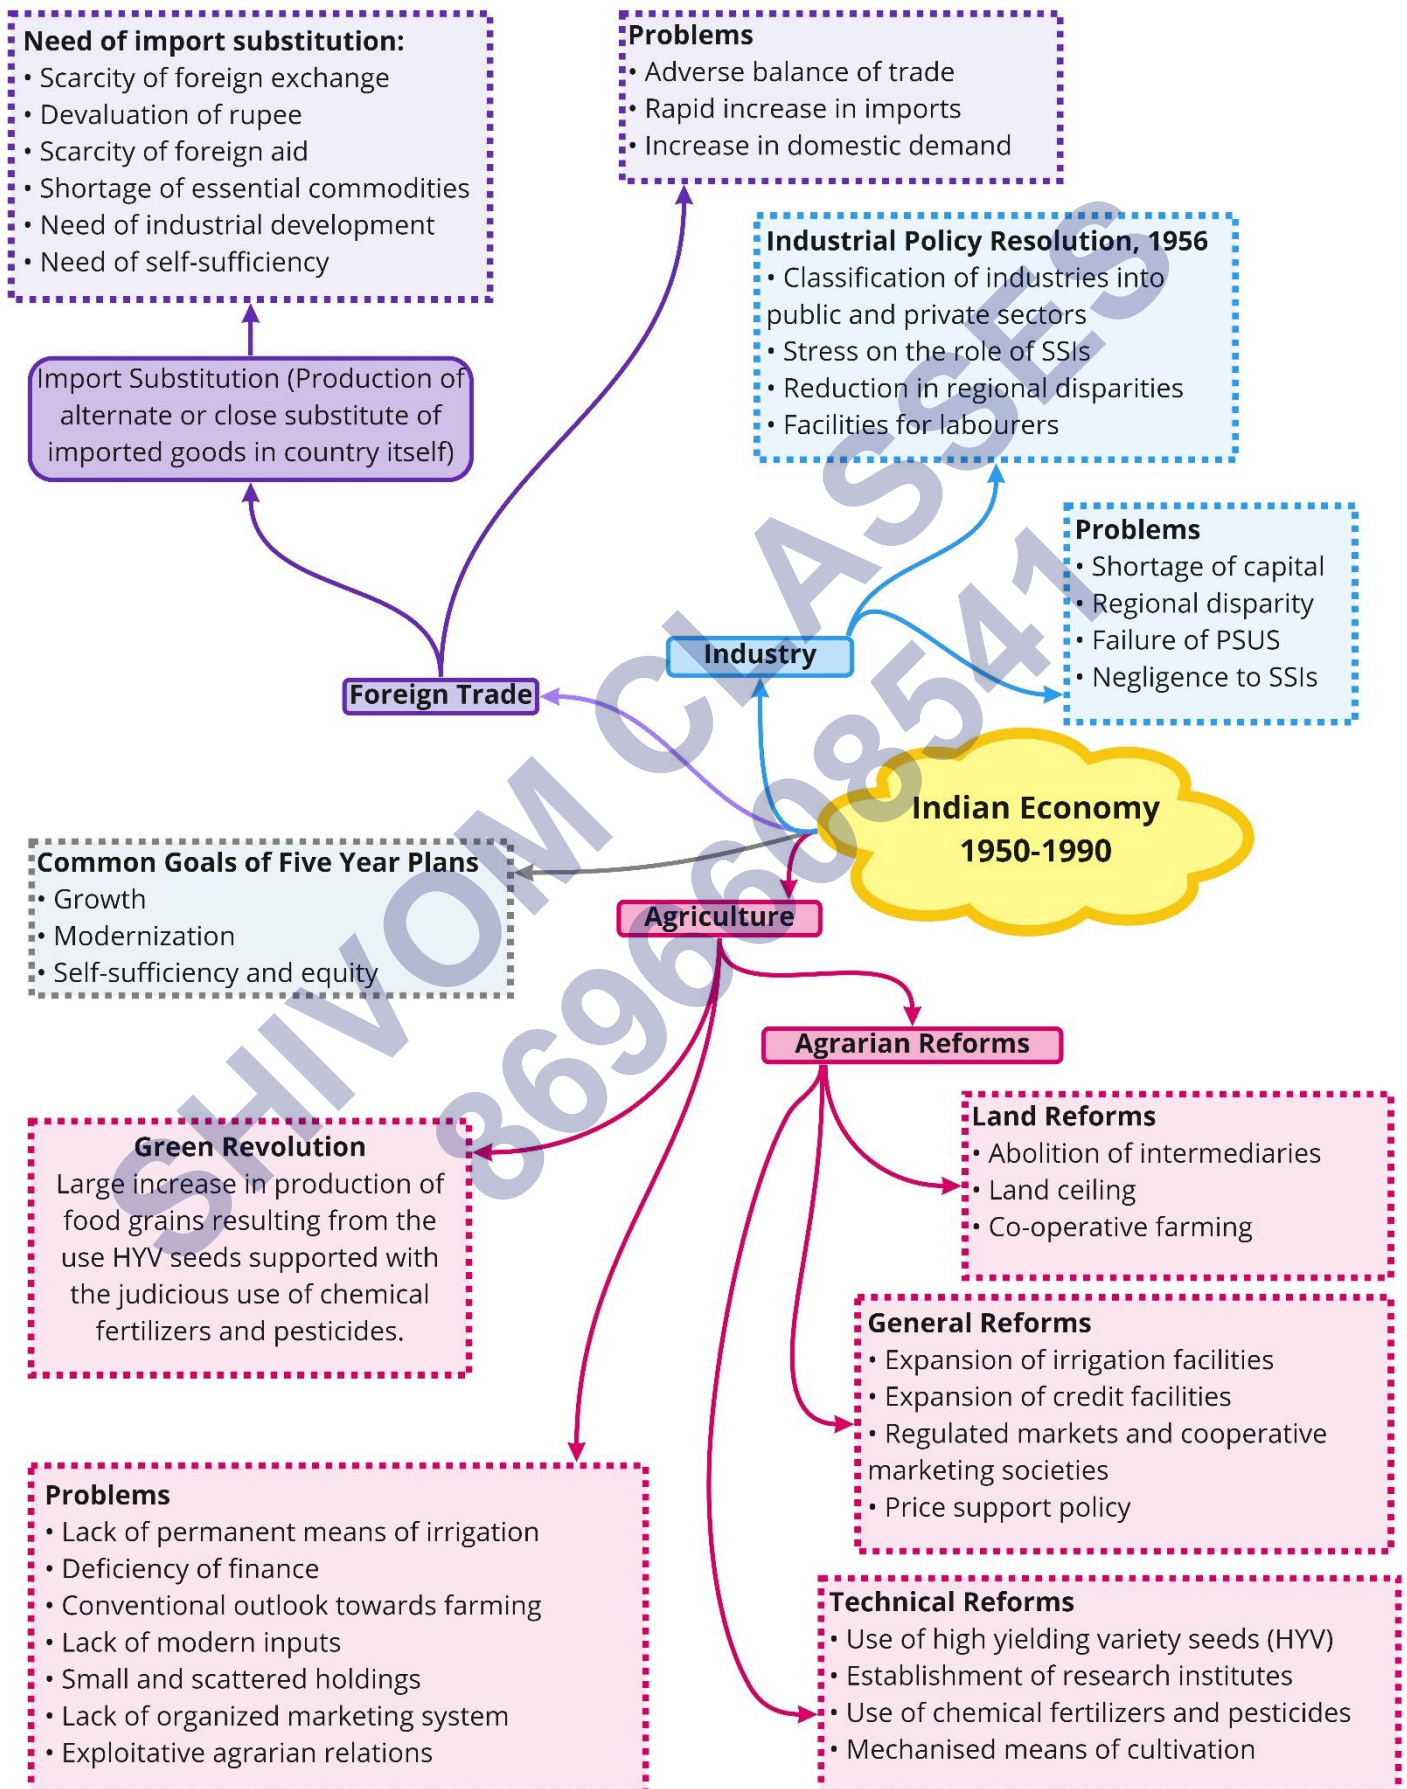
Need of import substitution:
• Scarcity of foreign exchange
• Devaluation of rupee
• Scarcity of foreign aid
• Shortage of essential commodities
• Need of industrial development
• Need of self-sufficiency

Problems
• Adverse balance of trade
• Rapid increase in imports
• Increase in domestic demand

Industrial Policy Resolution, 1956
• Classification of industries into public and private sectors
• Stress on the role of SSIs
• Reduction in regional disparities
• Facilities for labourers

Import Substitution (Production of alternate or close substitute of imported goods in country itself)

Problems
• Shortage of capital
• Regional disparity
• Failure of PSUS
• Negligence to SSIs

Industry

Foreign Trade

Indian Economy 1950-1990

Common Goals of Five Year Plans
• Growth
• Modernization
• Self-sufficiency and equity

Agriculture

Agrarian Reforms

Land Reforms
• Abolition of intermediaries
• Land ceiling
• Co-operative farming

Green Revolution
Large increase in production of food grains resulting from the use HYV seeds supported with the judicious use of chemical fertilizers and pesticides.

General Reforms
• Expansion of irrigation facilities
• Expansion of credit facilities
• Regulated markets and cooperative marketing societies
• Price support policy

Problems
• Lack of permanent means of irrigation
• Deficiency of finance
• Conventional outlook towards farming
• Lack of modern inputs
• Small and scattered holdings
• Lack of organized marketing system
• Exploitative agrarian relations

Technical Reforms
• Use of high yielding variety seeds (HYV)
• Establishment of research institutes
• Use of chemical fertilizers and pesticides
• Mechanised means of cultivation

SHIVOM CLASSES 8696608541